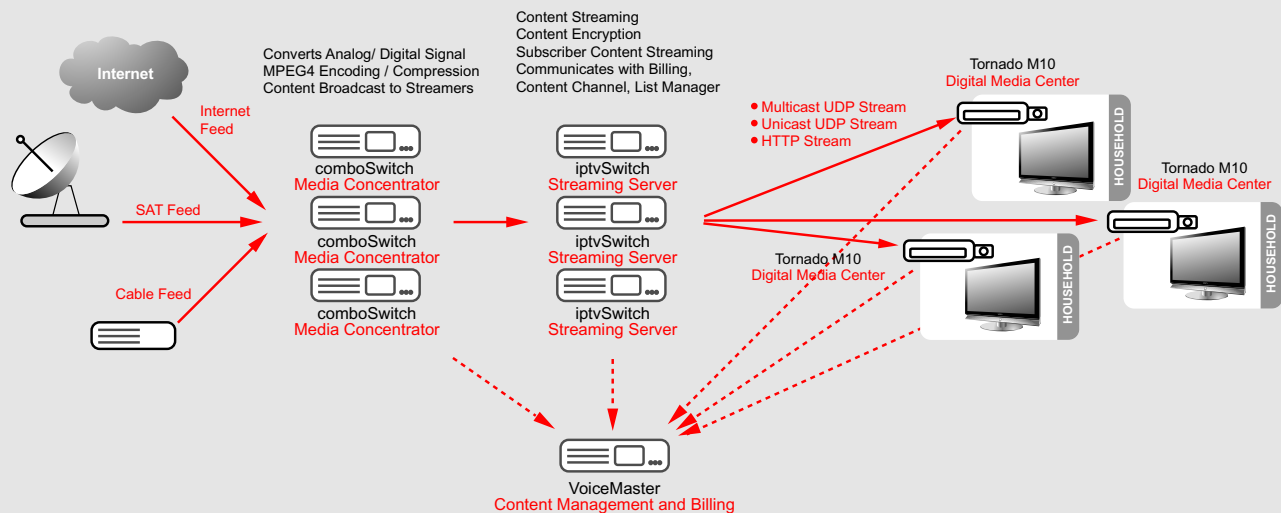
Internet

Internet Feed

SAT Feed

Cable Feed

Converts Analog/ Digital Signal
MPEG4 Encoding / Compression
Content Broadcast to Streamers

comboSwitch
Media Concentrator

comboSwitch
Media Concentrator

comboSwitch
Media Concentrator

Content Streaming
Content Encryption
Subscriber Content Streaming
Communicates with Billing,
Content Channel, List Manager

iptvSwitch
Streaming Server

iptvSwitch
Streaming Server

iptvSwitch
Streaming Server

Multicast UDP Stream
Unicast UDP Stream
HTTP Stream

Tornado M10
Digital Media Center

HOUSEHOLD

Tornado M10
Digital Media Center

HOUSEHOLD

Tornado M10
Digital Media Center

HOUSEHOLD

VoiceMaster
Content Management and Billing